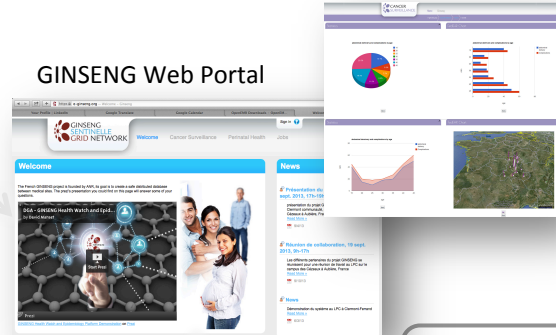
GINSENG Web Portal

GINSENG SENTINELLE GRID NETWORK

Welcome Cancer Surveillance Perinatal Health Jobs

Sign in

Welcome

The French GINSENG project is funded by ANR; its goal is to create a safe distributed database between medical sites. The prezi's presentation you could find on this page will answer some of your questions.

DGA - GINSENG Health Watch and Epid...

by David Manset

Start Prezi

Prezi

GINSENG Health Watch and Epidemiology Platform Demonstration on Prezi

News

Présentation du... sept. 2013, 17h-18h

présentation du projet GINSENG... Clermont communauté... Cézeaux à Aubière, France

Read more »

Réunion de collaboration, 19 sept. 2013, 9h-17h

Les différents partenaires du projet GINSENG se réunissent pour une réunion de travail au LPC sur le campus des Cézeaux à Aubière, France

Read more »

News

Démonstration du système au LPC à Clermont-Ferrand

Read more »

CANCER SURVEILLANCE